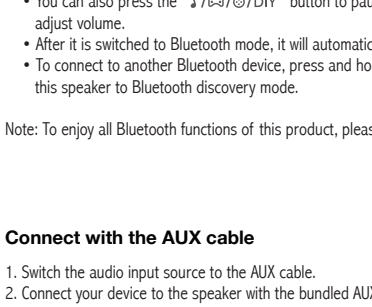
• You can also press the "♪/☏/⊙/DIY" button to pau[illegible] adjust volume.
• After it is switched to Bluetooth mode, it will automatic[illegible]
• To connect to another Bluetooth device, press and ho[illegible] this speaker to Bluetooth discovery mode.

Note: To enjoy all Bluetooth functions of this product, pleas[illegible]

**Connect with the AUX cable**

1. Switch the audio input source to the AUX cable.
2. Connect your device to the speaker with the bundled AU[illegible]